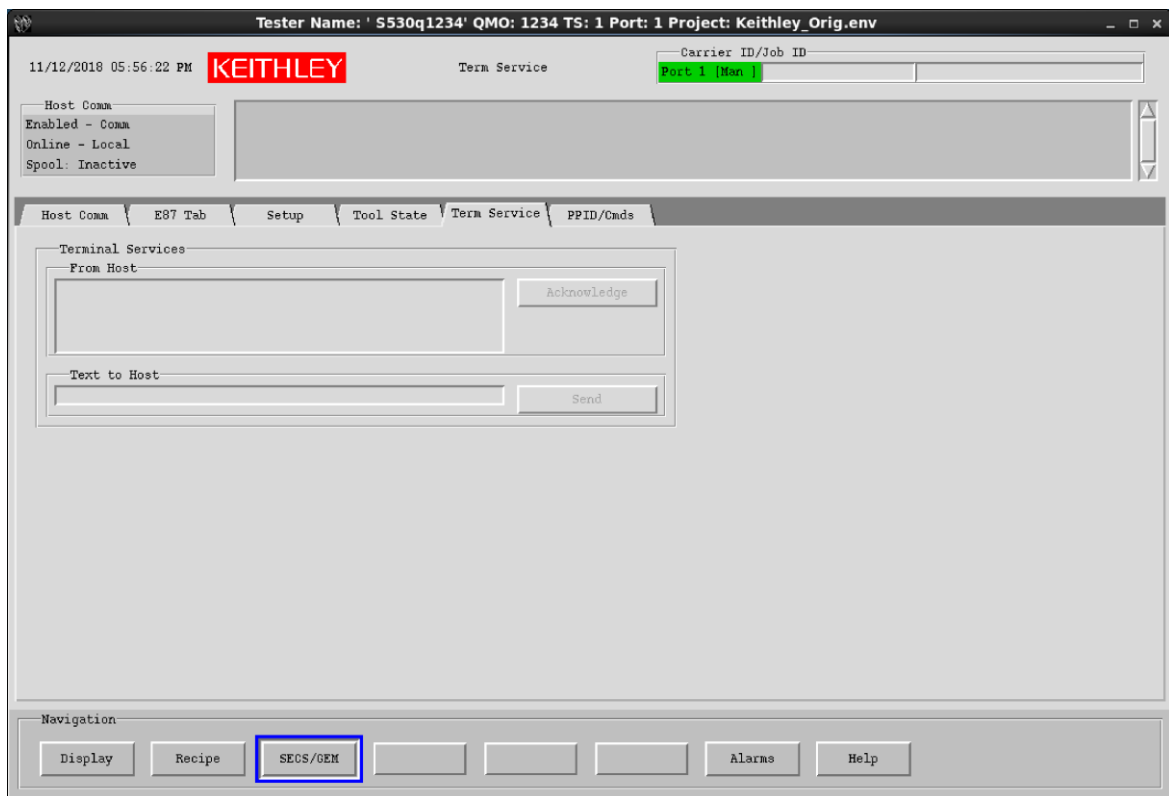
Tester Name: ' S530q1234' QMO: 1234 TS: 1 Port: 1 Project: Keithley_Orig.env

11/12/2018 05:56:22 PM KEITHLEY

Term Service

Carrier ID/Job ID

Port 1 [Man ]

Host Comm
Enabled - Comm
Online - Local
Spool: Inactive

Host Comm | E87 Tab | Setup | Tool State | Term Service | PPID/Cmds

Terminal Services

From Host

Acknowledge

Text to Host

Send

Navigation

Display | Recipe | SECS/GEM | Alarms | Help